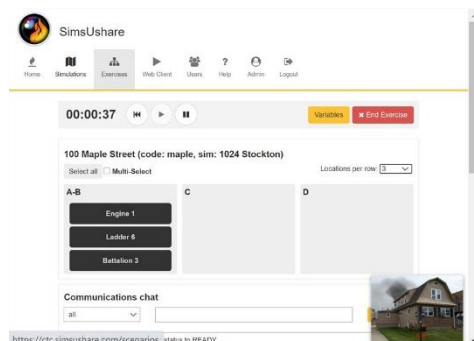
SimsUshare

Home Simulations Exercises Web Client Users Help Admin Logout

00:00:37

Variables ✖ End Exercise

100 Maple Street (code: maple, sim: 1024 Stockton)

Select all Multi-Select

Locations per row: 3

A-B

Engine 1

Ladder 6

Battalion 3

C

D

Communications chat

all

https://ctc.simsushare.com/scenarios status to READY